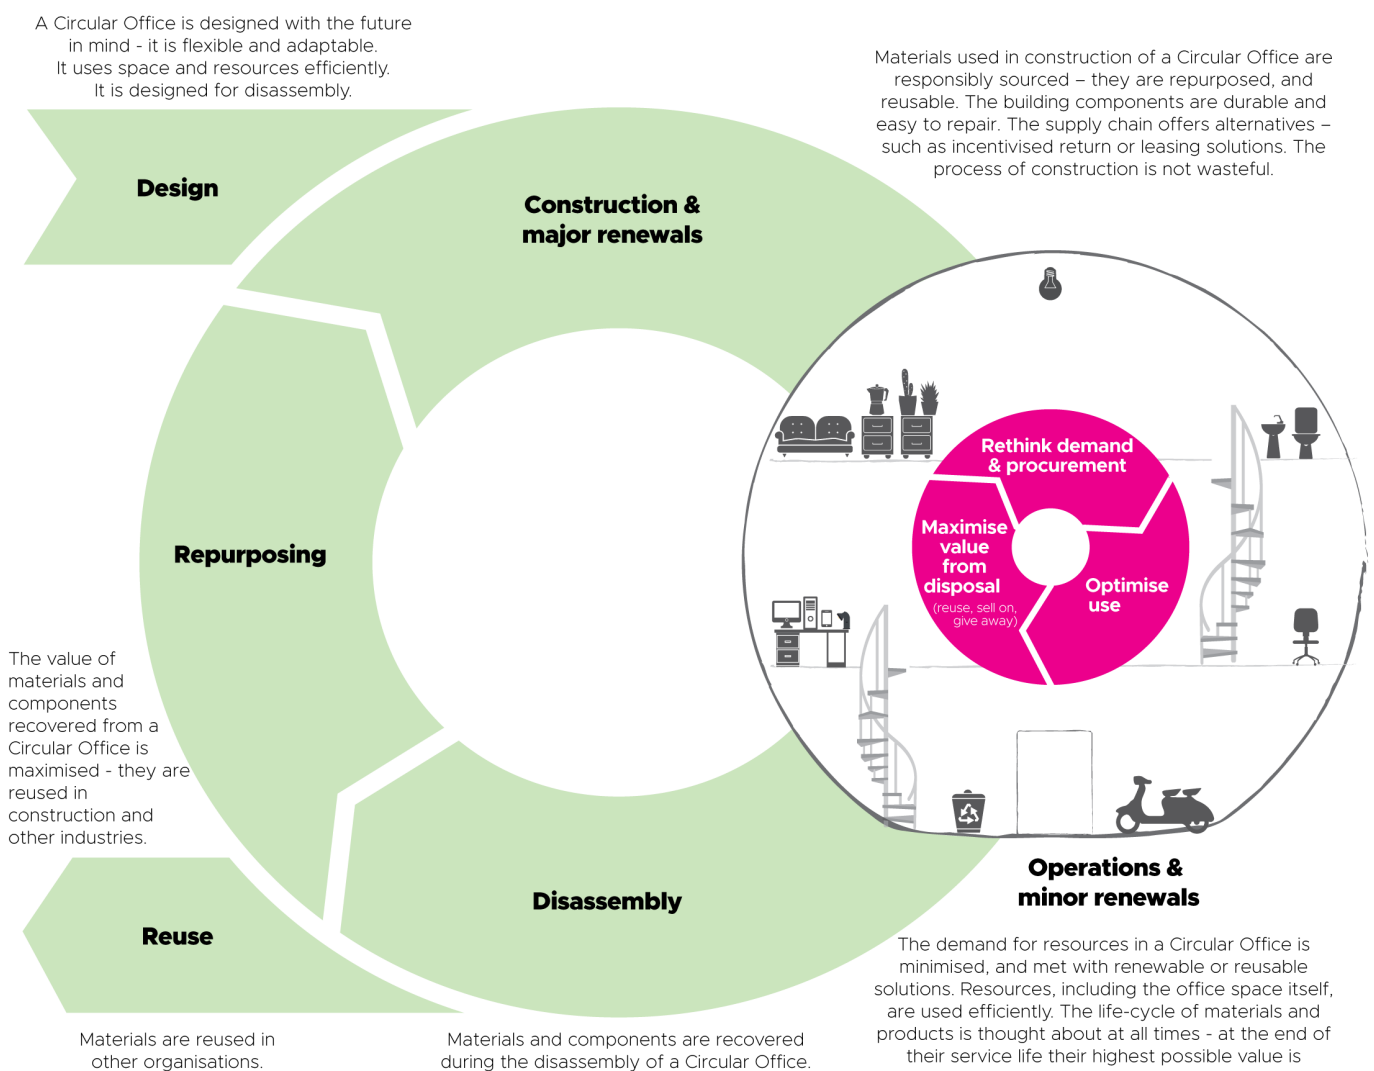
A Circular Office is designed with the future in mind - it is flexible and adaptable. It uses space and resources efficiently. It is designed for disassembly.

Materials used in construction of a Circular Office are responsibly sourced – they are repurposed, and reusable. The building components are durable and easy to repair. The supply chain offers alternatives – such as incentivised return or leasing solutions. The process of construction is not wasteful.

Design

Construction & major renewals

Repurposing

Rethink demand & procurement

Maximise value from disposal
(reuse, sell on, give away)

Optimise use

The value of materials and components recovered from a Circular Office is maximised - they are reused in construction and other industries.

Disassembly

Operations & minor renewals

Reuse

The demand for resources in a Circular Office is minimised, and met with renewable or reusable solutions. Resources, including the office space itself, are used efficiently. The life-cycle of materials and products is thought about at all times - at the end of their service life their highest possible value is

Materials are reused in other organisations.

Materials and components are recovered during the disassembly of a Circular Office.